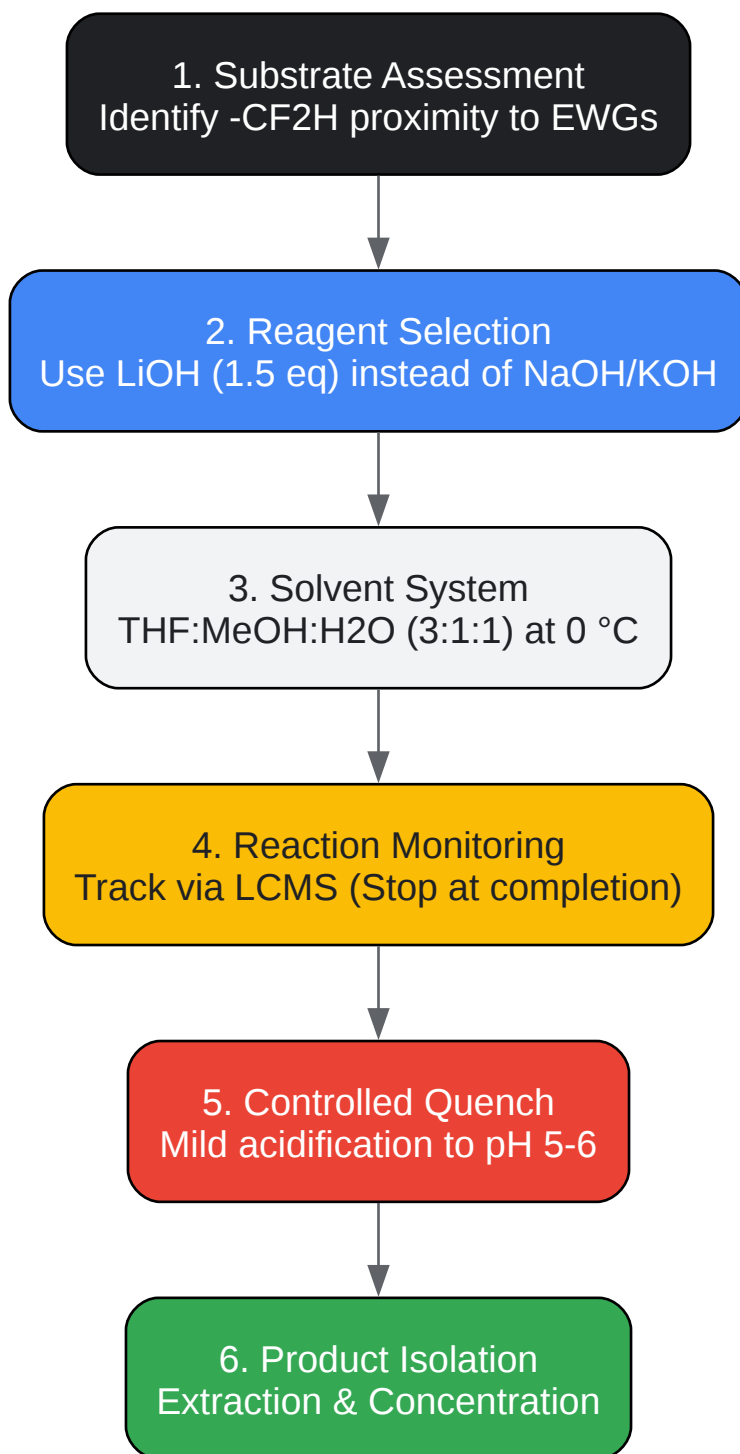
1. Substrate Assessment
Identify -CF2H proximity to EWGs

2. Reagent Selection
Use LiOH (1.5 eq) instead of NaOH/KOH

3. Solvent System
THF:MeOH:H2O (3:1:1) at 0 °C

4. Reaction Monitoring
Track via LCMS (Stop at completion)

5. Controlled Quench
Mild acidification to pH 5-6

6. Product Isolation
Extraction & Concentration